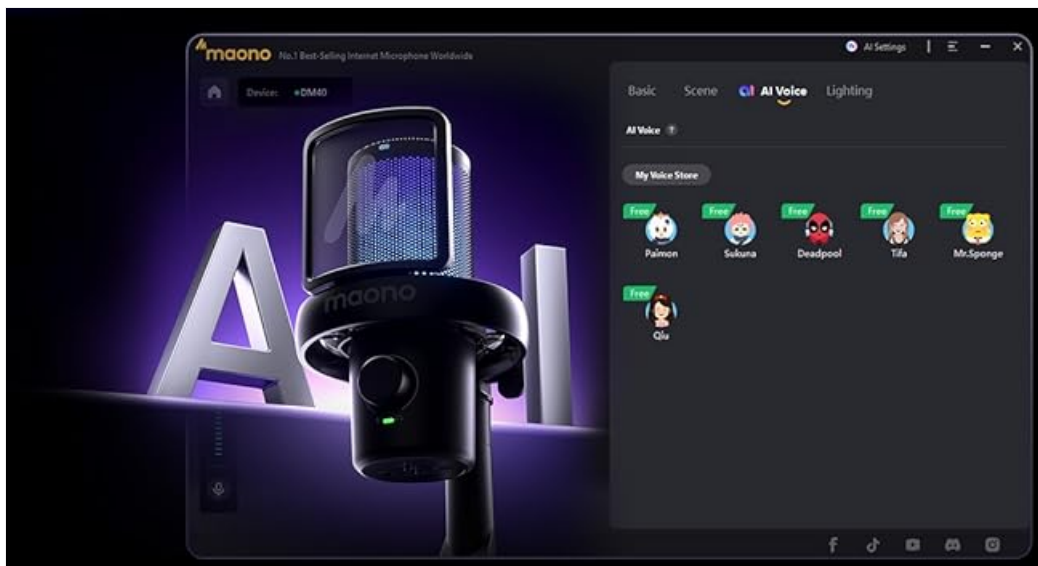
maono No.1 Best-Selling Internet Microphone Worldwide

AI Settings

Device: DM40

Basic Scene AI Voice Lighting

AI Voice

My Voice Store

Free
Paimon

Free
Sukuna

Free
Deadpool

Free
Tifa

Free
Mr.Sponge

Free
Qiu

AI

maono